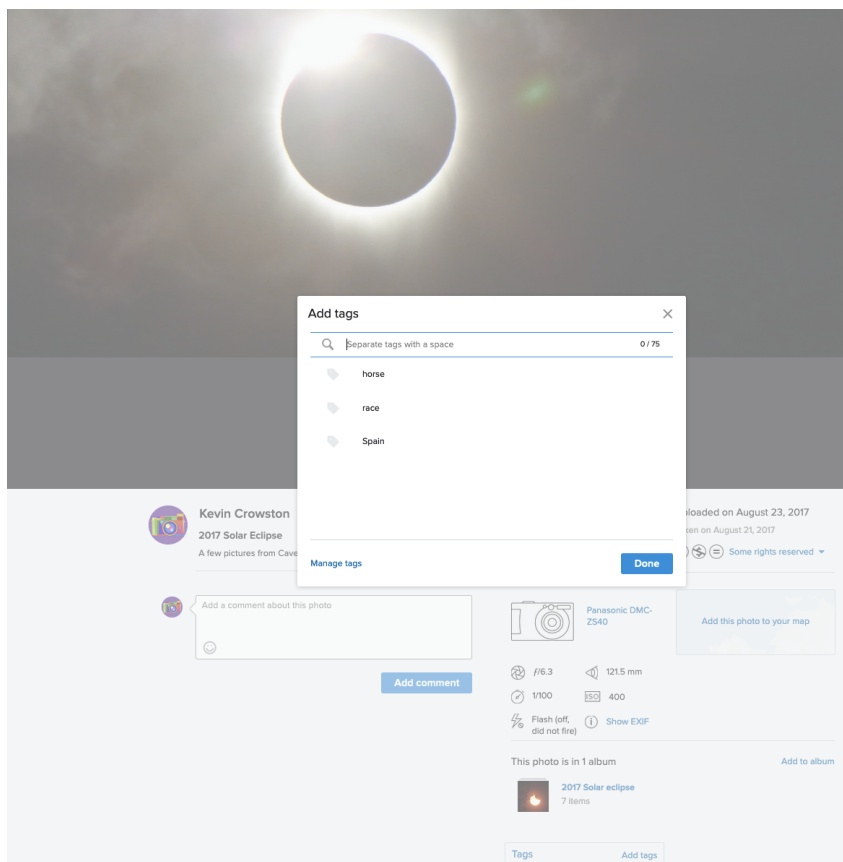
Add tags

Separate tags with a space

0 / 75

horse

race

Spain

Manage tags

Done

Kevin Crowston

2017 Solar Eclipse

A few pictures from Cave

ploaded on August 23, 2017

ken on August 21, 2017

Some rights reserved

Add a comment about this photo

Add comment

Panasonic DMC-ZS40

Add this photo to your map

f/6.3

121.5 mm

1/100

ISO 400

Flash (off, did not fire)

Show EXIF

This photo is in 1 album

Add to album

2017 Solar eclipse

7 items

Tags

Add tags